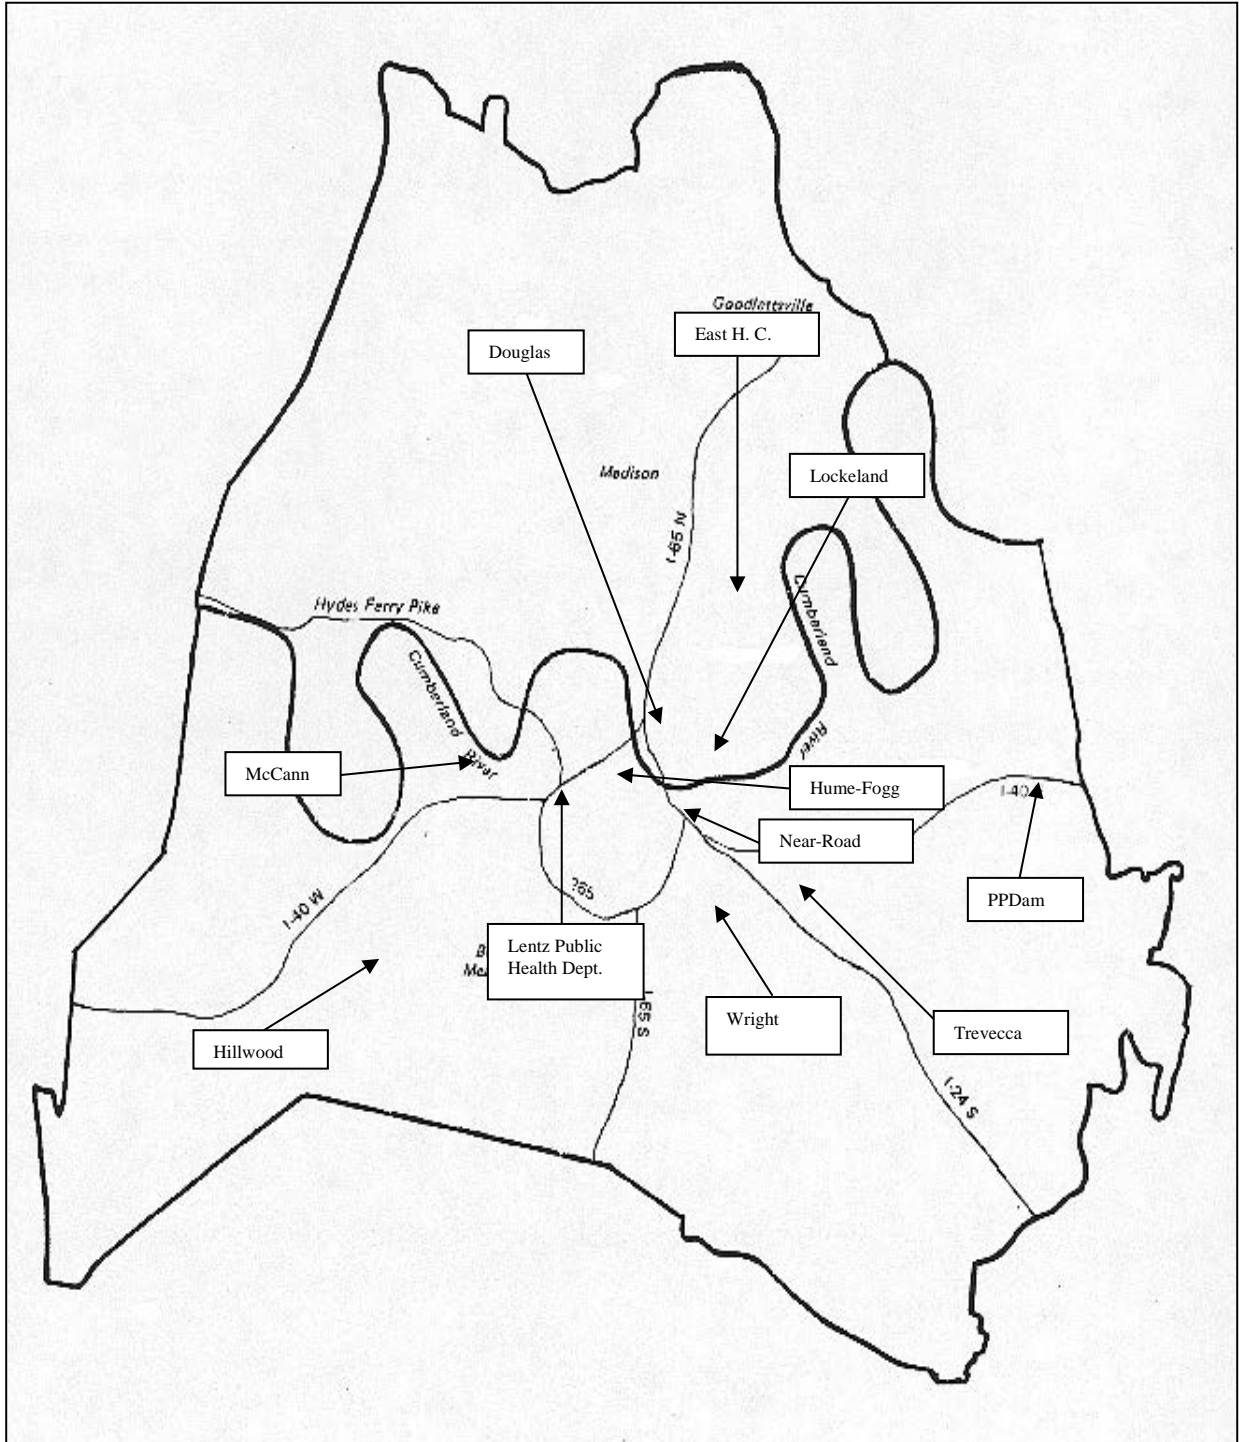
Goodlettsville

East H. C.

Douglas

Medison

Lockeland

I-65 N

Cumberland

Hydes Ferry Pike

Cumberland

River

River

McCann

Hume-Fogg

I-40

Near-Road

PPDam

I-40 W

265

Lentz Public Health Dept.

B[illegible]
Me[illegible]

65 S

Wright

Trevecca

Hillwood

I-24 S